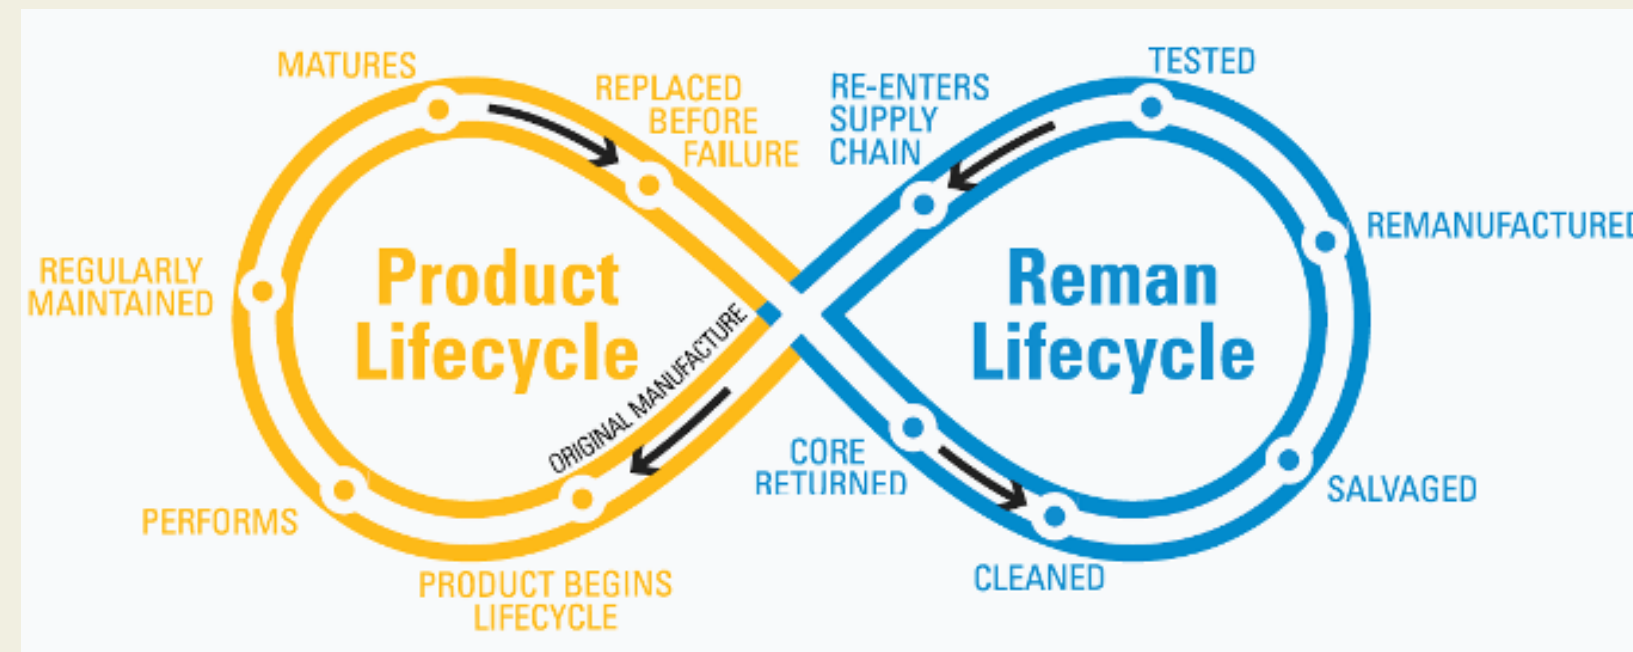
MATURES

REPLACED BEFORE FAILURE

RE-ENTERS SUPPLY CHAIN

TESTED

REGULARLY MAINTAINED

Product Lifecycle

Reman Lifecycle

REMANUFACTURED

ORIGINAL MANUFACTURE

CORE RETURNED

SALVAGED

PERFORMS

PRODUCT BEGINS LIFECYCLE

CLEANED